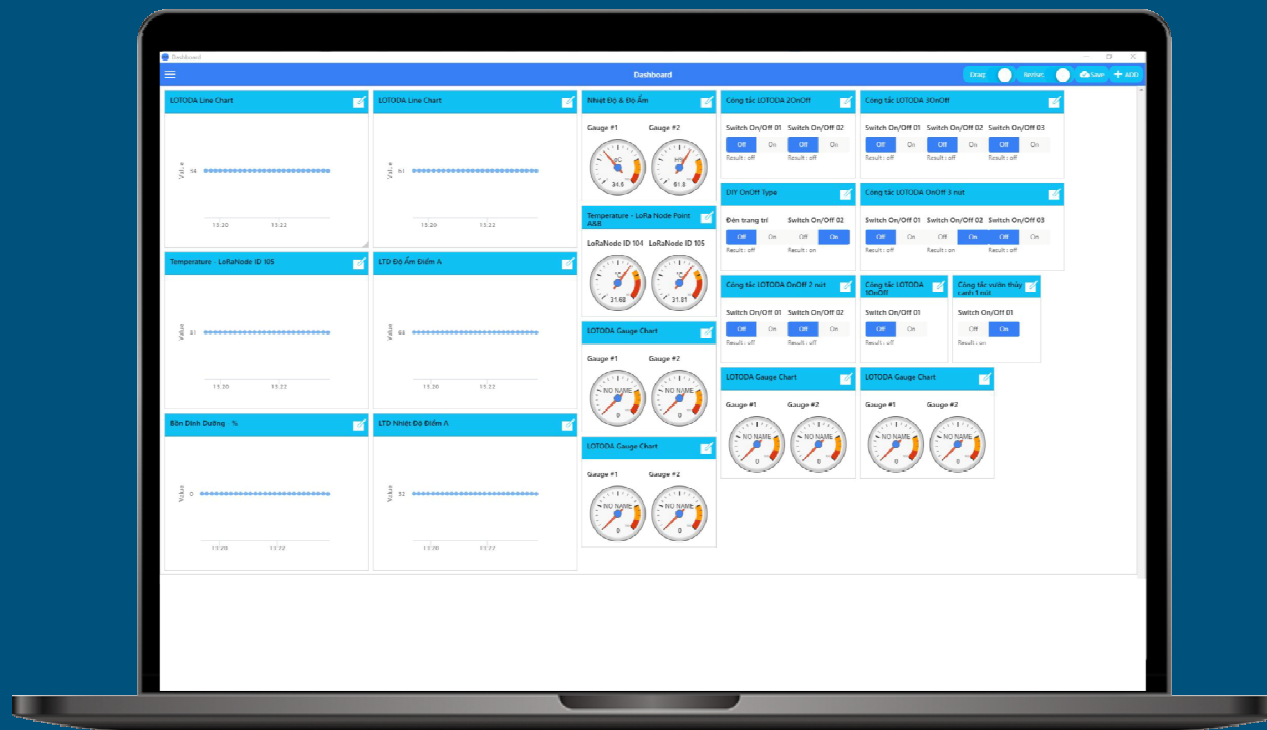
Dashboard

Dashboard

Drag

Resize

Save

ADD

LOTODA Line Chart

Value

58

13:20

13:22

LOTODA Line Chart

Value

61

13:20

13:22

Nhiệt Độ & Độ Ẩm

Gauge #1

Gauge #2

34.5

61.8

Công tắc LOTODA 2OnOff

Switch On/Off 01

Switch On/Off 02

Off

On

Off

On

Result : off

Result : off

Công tắc LOTODA 3OnOff

Switch On/Off 01

Switch On/Off 02

Switch On/Off 03

Off

On

Off

On

Off

On

Result : off

Result : off

Result : off

DIY OnOff Type

Đèn trang trí

Switch On/Off 02

Off

On

Off

On

Result : off

Result : on

Công tắc LOTODA OnOff 3 nút

Switch On/Off 01

Switch On/Off 02

Switch On/Off 03

Off

On

Off

On

Off

On

Result : off

Result : on

Result : off

Temperature - LoRaNode ID 105

Value

31

13:20

13:22

LTD Độ Ẩm Điểm A

Value

65

13:20

13:22

Temperature - LoRa Node Point A&B

LoRaNode ID 104

LoRaNode ID 105

31.68

31.81

Công tắc LOTODA OnOff 2 nút

Switch On/Off 01

Switch On/Off 02

Off

On

Off

On

Result : off

Result : off

Công tắc LOTODA 1OnOff

Switch On/Off 01

Off

On

Result : off

Công tắc vườn thủy canh 1 nút

Switch On/Off 01

Off

On

Result : on

LOTODA Gauge Chart

Gauge #1

Gauge #2

NO NAME

0

NO NAME

0

Bồn Dinh Dưỡng %

Value

0

13:20

13:22

LTD Nhiệt Độ Điểm A

Value

32

13:20

13:22

LOTODA Gauge Chart

Gauge #1

Gauge #2

NO NAME

0

NO NAME

0

LOTODA Gauge Chart

Gauge #1

Gauge #2

NO NAME

0

NO NAME

0

LOTODA Gauge Chart

Gauge #1

Gauge #2

NO NAME

0

NO NAME

0